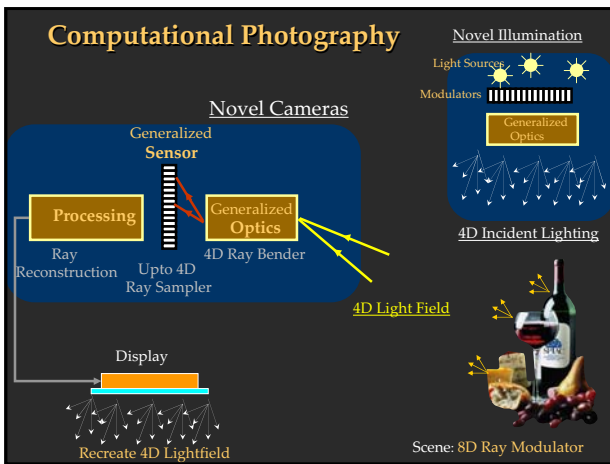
Computational Photography

Novel Illumination

Light Sources

Modulators

Generalized Optics

4D Incident Lighting

Novel Cameras

Generalized Sensor

Processing

Generalized Optics

Ray Reconstruction

Upto 4D Ray Sampler

4D Ray Bender

4D Light Field

Display

Recreate 4D Lightfield

Scene: 8D Ray Modulator